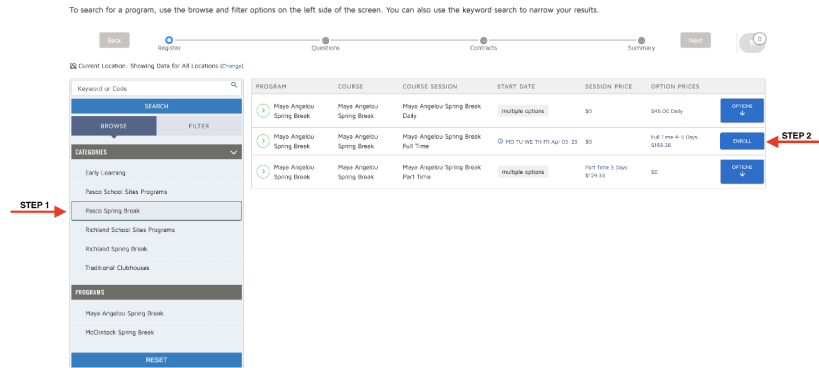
To search for a program, use the browse and filter options on the left side of the screen. You can also use the keyword search to narrow your results.

Back Register Questions Contracts Summary Next 0

Current Location : Showing Data for All Locations (Change)

Keyword or Code

SEARCH

BROWSE FILTER

CATEGORIES

Early Learning

Pasco School Sites Programs

Pasco Spring Break

Richland School Sites Programs

Richland Spring Break

Traditional Clubhouses

PROGRAMS

Maya Angelou Spring Break

McClintock Spring Break

RESET

STEP 1

| PROGRAM | COURSE | COURSE SESSION | START DATE | SESSION PRICE | OPTION PRICES | |
|---|---|---|---|---|---|---|
| Maya Angelou Spring Break | Maya Angelou Spring Break | Maya Angelou Spring Break Daily | multiple options | $0 | $45.00 Daily | OPTIONS |
| Maya Angelou Spring Break | Maya Angelou Spring Break | Maya Angelou Spring Break Full Time | MO TU WE TH FR Apr 03 '23 | $0 | Full Time 4-5 Days $169.38 | ENROLL |
| Maya Angelou Spring Break | Maya Angelou Spring Break | Maya Angelou Spring Break Part Time | multiple options | Part Time 3 Days $129.33 | $0 | OPTIONS |

STEP 2